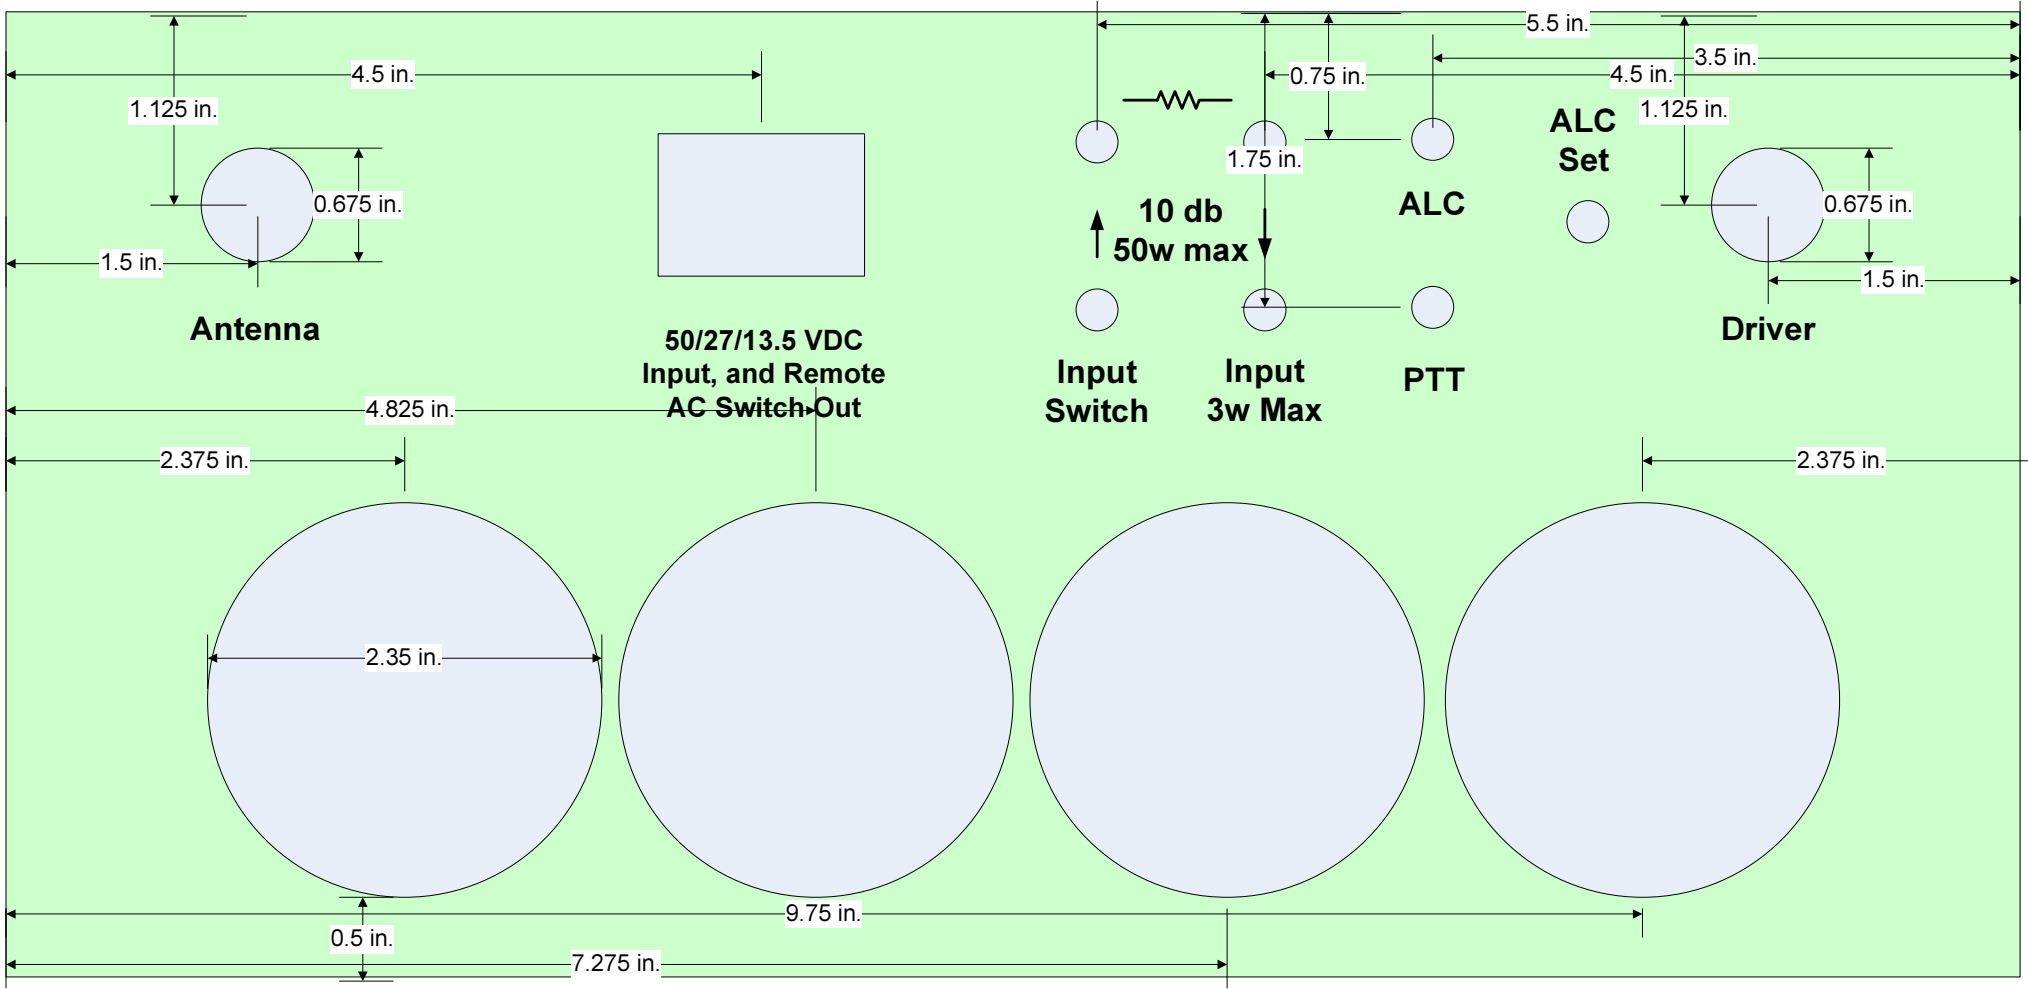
5.5 in.
4.5 in.
1.125 in.
0.75 in.
3.5 in.
4.5 in.
1.125 in.
ALC Set
1.75 in.
0.675 in.
ALC
0.675 in.
10 db
50w max
1.5 in.
1.5 in.
Antenna
Driver
50/27/13.5 VDC Input, and Remote AC Switch Out
Input Switch
Input 3w Max
PTT
4.825 in.
2.375 in.
2.375 in.
2.35 in.
9.75 in.
0.5 in.
7.275 in.